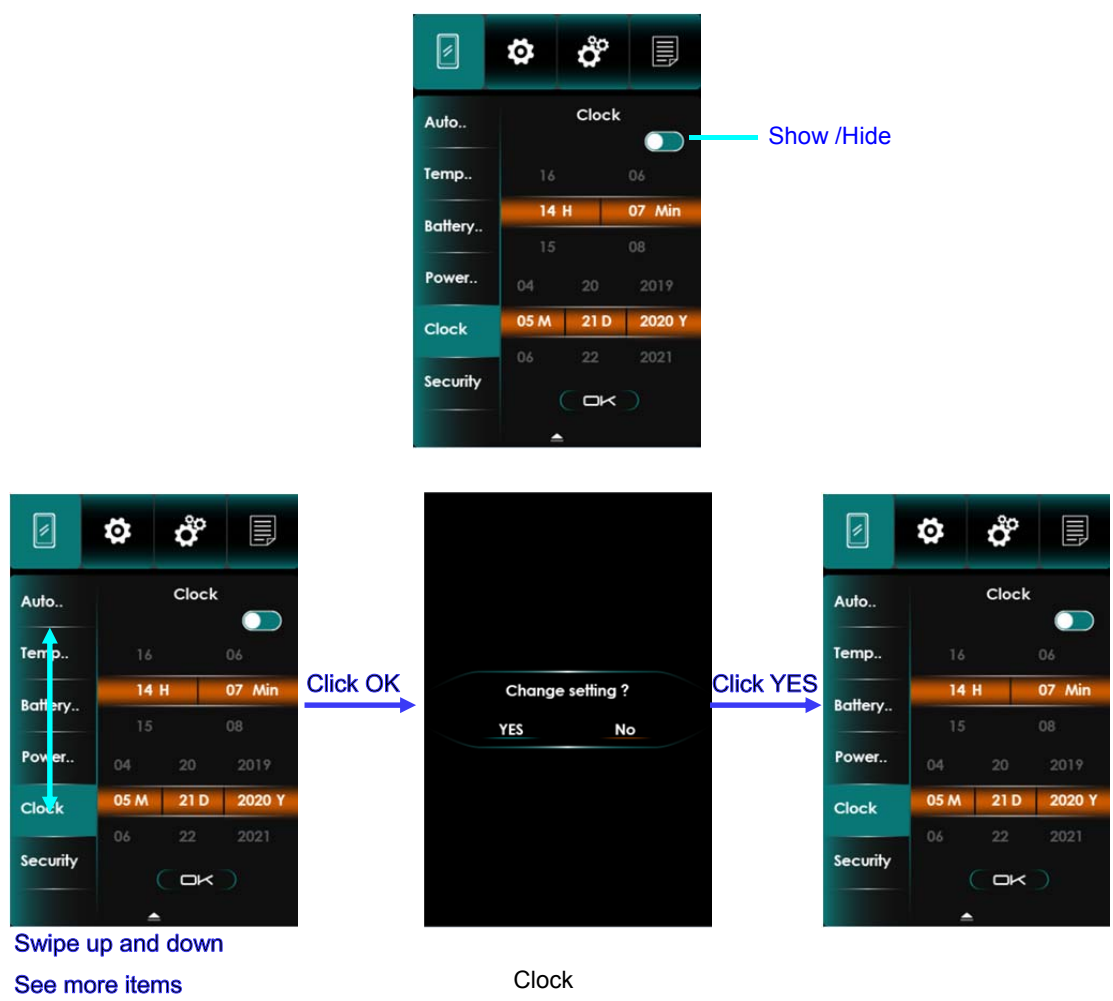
Auto..
Temp..
Battery..
Power..
Clock
Security

Clock
Show /Hide
16 06
14 H 07 Min
15 08
04 20 2019
05 M 21 D 2020 Y
06 22 2021
OK

Auto..
Temp..
Battery..
Power..
Clock
Security

Clock
16 06
14 H 07 Min
15 08
04 20 2019
05 M 21 D 2020 Y
06 22 2021
OK

Swipe up and down
See more items

Click OK

Change setting ?
YES No

Click YES

Auto..
Temp..
Battery..
Power..
Clock
Security

Clock
16 06
14 H 07 Min
15 08
04 20 2019
05 M 21 D 2020 Y
06 22 2021
OK

Clock